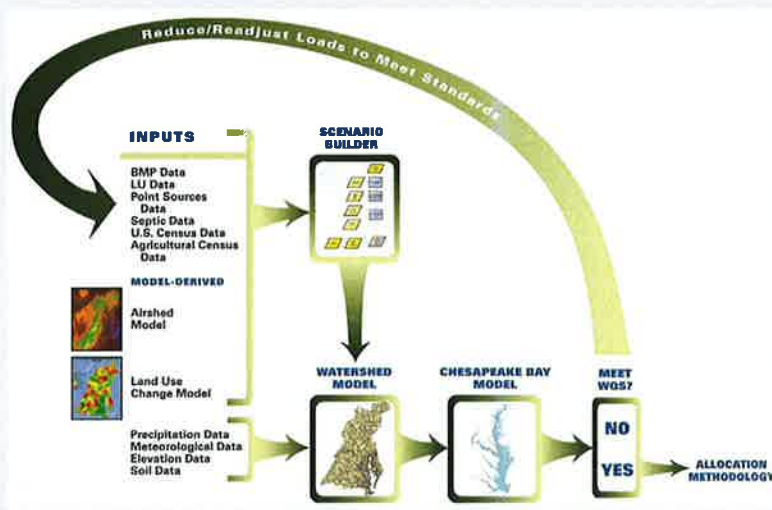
Reduce/Readjust Loads to Meet Standards

INPUTS

BMP Data
LU Data
Point Sources Data
Septic Data
U.S. Census Data
Agricultural Census Data

MODEL-DERIVED

Airshed Model

Land Use Change Model

Precipitation Data
Meteorological Data
Elevation Data
Soil Data

SCENARIO BUILDER

WATERSHED MODEL

CHESAPEAKE BAY MODEL

MEET WQS?

NO

YES

ALLOCATION METHODOLOGY